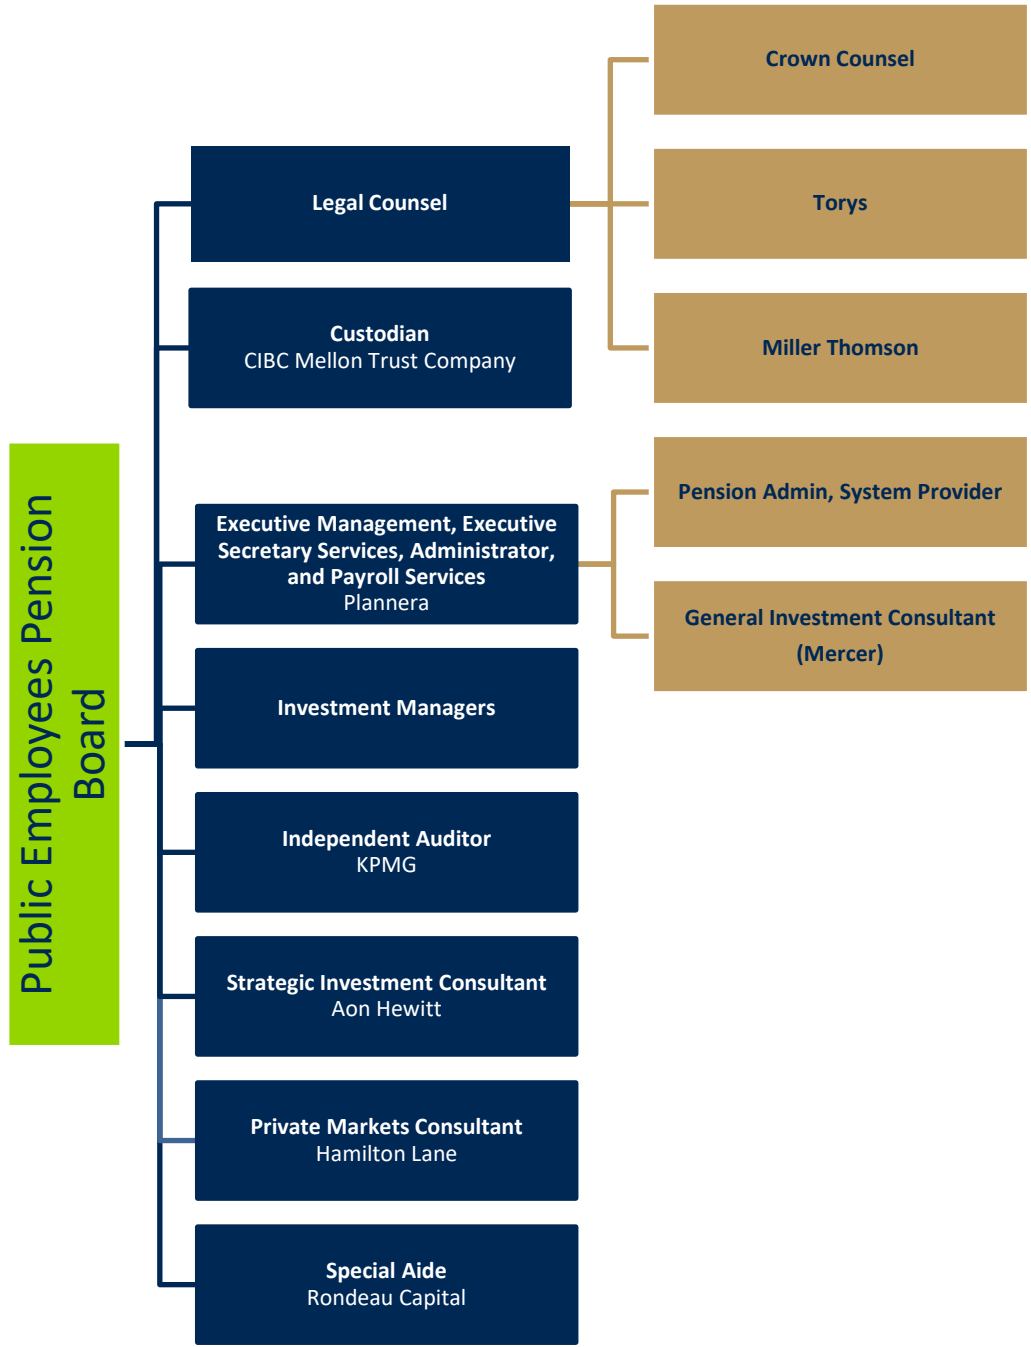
Public Employees Pension Board

Legal Counsel

Crown Counsel

Torys

Miller Thomson

Custodian
CIBC Mellon Trust Company

Executive Management, Executive Secretary Services, Administrator, and Payroll Services
Plannera

Pension Admin, System Provider

General Investment Consultant (Mercer)

Investment Managers

Independent Auditor
KPMG

Strategic Investment Consultant
Aon Hewitt

Private Markets Consultant
Hamilton Lane

Special Aide
Rondeau Capital